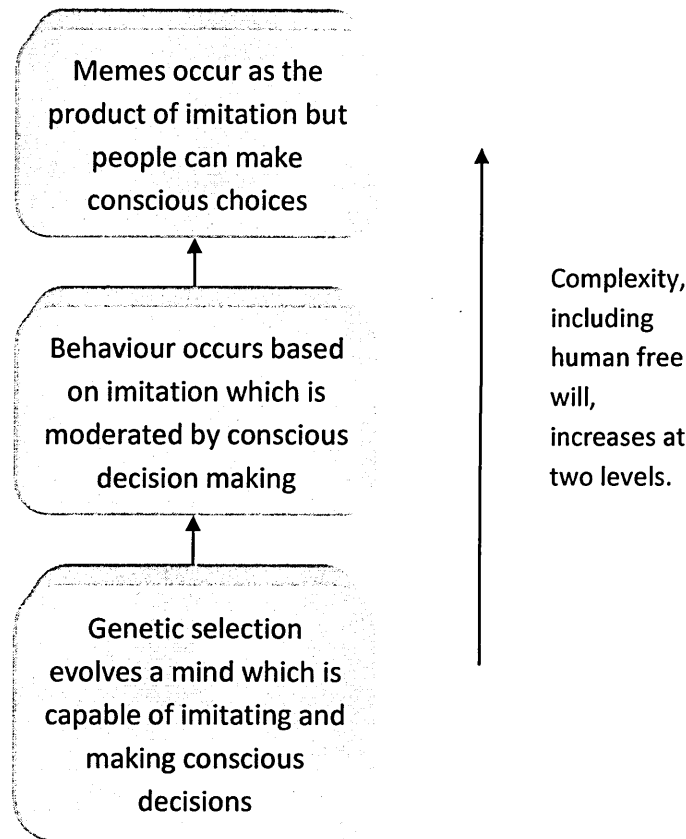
Memes occur as the product of imitation but people can make conscious choices

Behaviour occurs based on imitation which is moderated by conscious decision making

Genetic selection evolves a mind which is capable of imitating and making conscious decisions

Complexity, including human free will, increases at two levels.